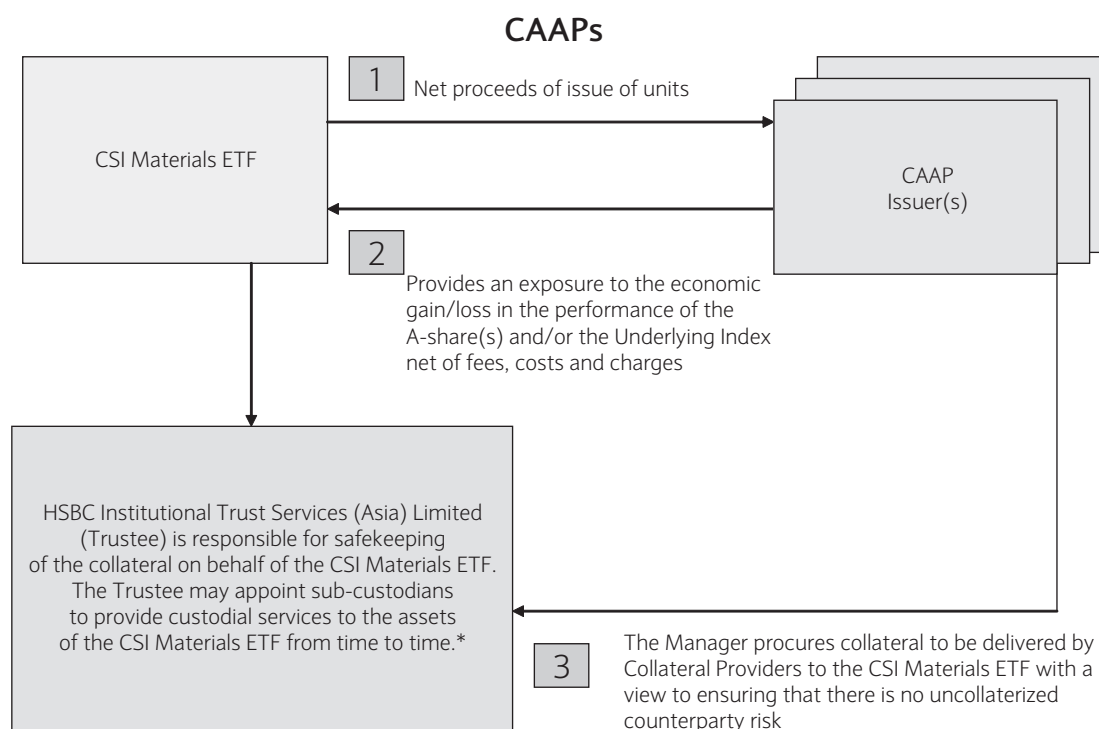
CAAPs

CSI Materials ETF

1 Net proceeds of issue of units

CAAP Issuer(s)

2 Provides an exposure to the economic gain/loss in the performance of the A-share(s) and/or the Underlying Index net of fees, costs and charges

HSBC Institutional Trust Services (Asia) Limited (Trustee) is responsible for safekeeping of the collateral on behalf of the CSI Materials ETF. The Trustee may appoint sub-custodians to provide custodial services to the assets of the CSI Materials ETF from time to time.*

3 The Manager procures collateral to be delivered by Collateral Providers to the CSI Materials ETF with a view to ensuring that there is no uncollaterized counterparty risk